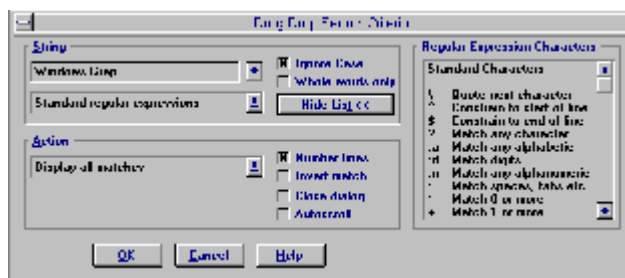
Grep Grep Search Criteria

String

Windows Grep

Standard regular expressions

Ignore Case

Whole words only

Hide List <<

Action

Display all matches

Number lines

Invert match

Close dialog

Autoscroll

Regular Expression Characters

Standard Characters

\ Quote next character
^ Constrain to start of line
$ Constrain to end of line
? Match any character
:a Match any alphabetic
:d Match digits
:n Match any alphanumeric
: Match spaces, tabs etc.
* Match 0 or more
+ Match 1 or more

OK

Cancel

Help